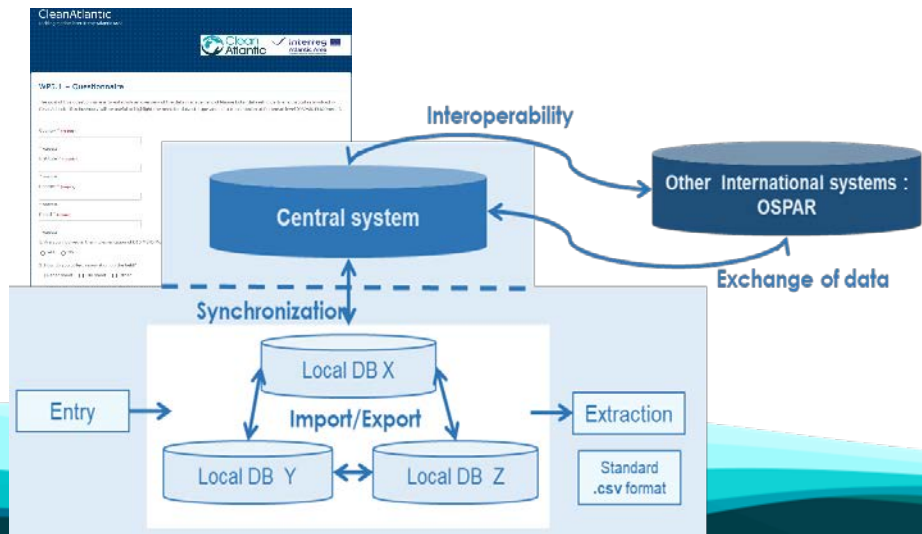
CleanAtlantic

Clean Atlantic Interreg Atlantic Area

WP3.1 – Questionnaire

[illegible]

Interoperability

Central system

Other International systems : OSPAR

Exchange of data

Synchronization

Local DB X

Entry

Import/Export

Extraction

Local DB Y

Local DB Z

Standard .csv format